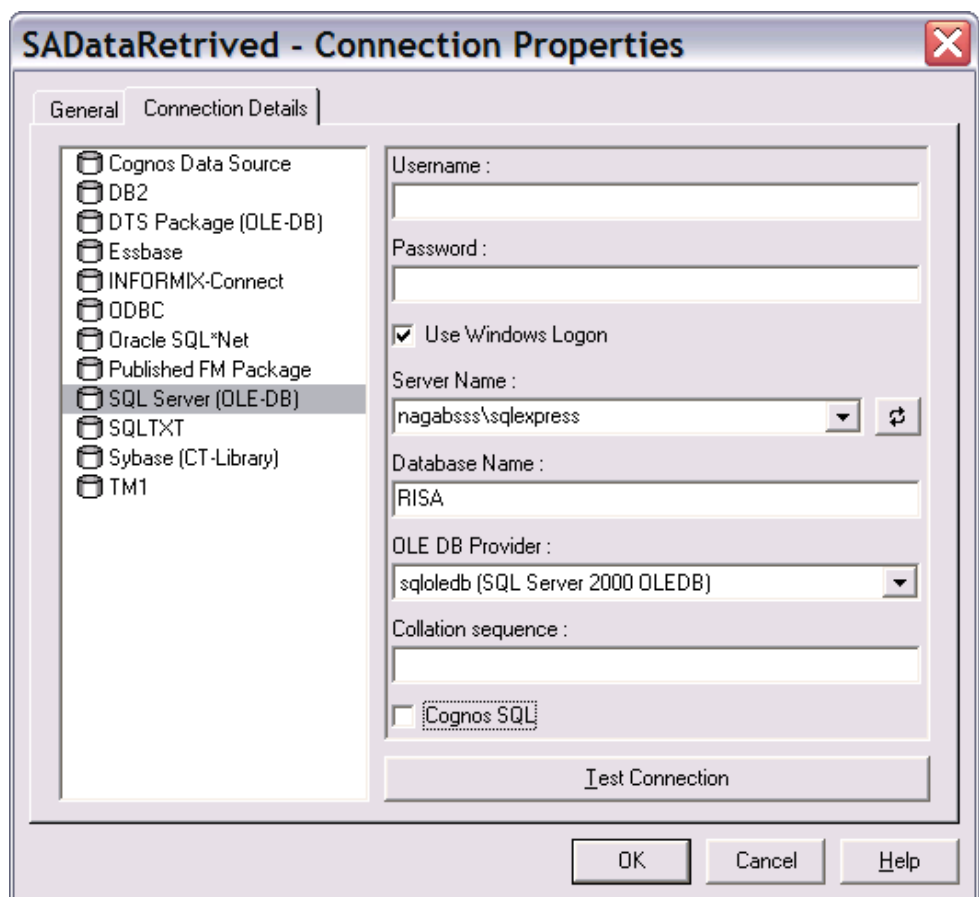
SADataRetrived - Connection Properties

General | Connection Details

Cognos Data Source
DB2
DTS Package (OLE-DB)
Essbase
INFORMIX-Connect
ODBC
Oracle SQL*Net
Published FM Package
SQL Server (OLE-DB)
SQLTXT
Sybase (CT-Library)
TM1

Username :

Password :

Use Windows Logon

Server Name :
nagabsss\sqlexpress

Database Name :
RISA

OLE DB Provider :
sqloledb (SQL Server 2000 OLEDB)

Collation sequence :

Cognos SQL

Test Connection

OK | Cancel | Help